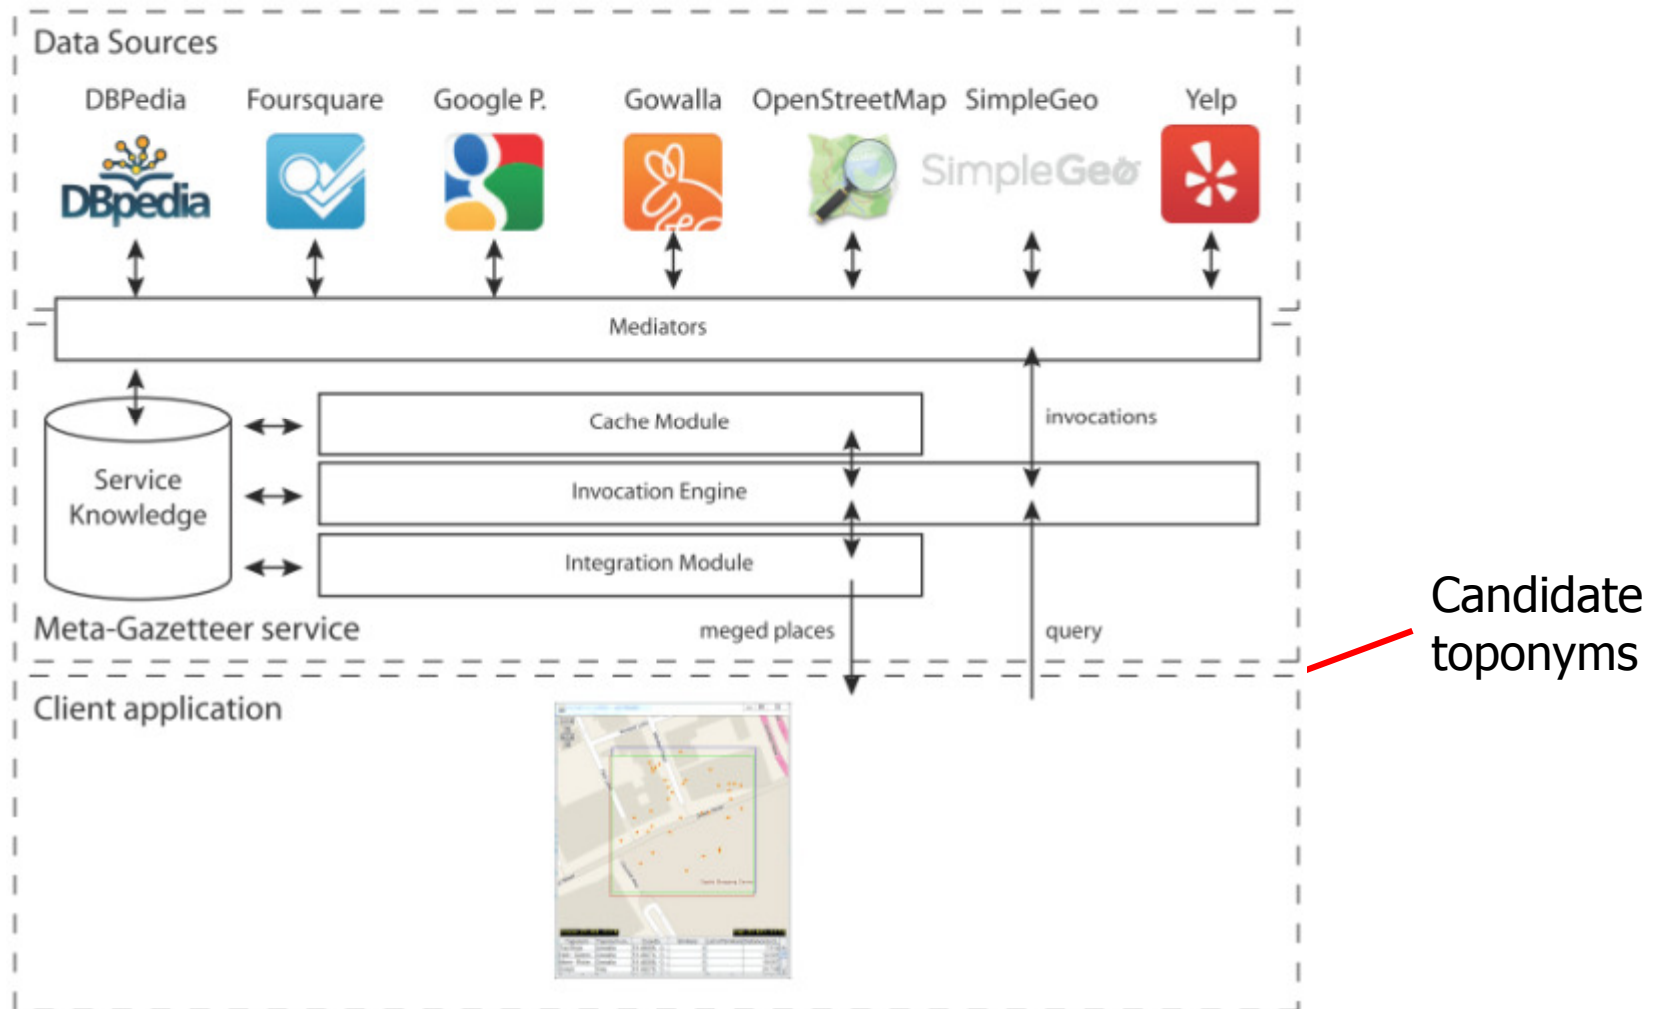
Data Sources

DBPedia Foursquare Google P. Gowalla OpenStreetMap SimpleGeo Yelp

DBpedia

SimpleGeo

Mediators

Cache Module

invocations

Service Knowledge

Invocation Engine

Integration Module

Meta-Gazetteer service

meged places

query

Client application

Candidate toponyms